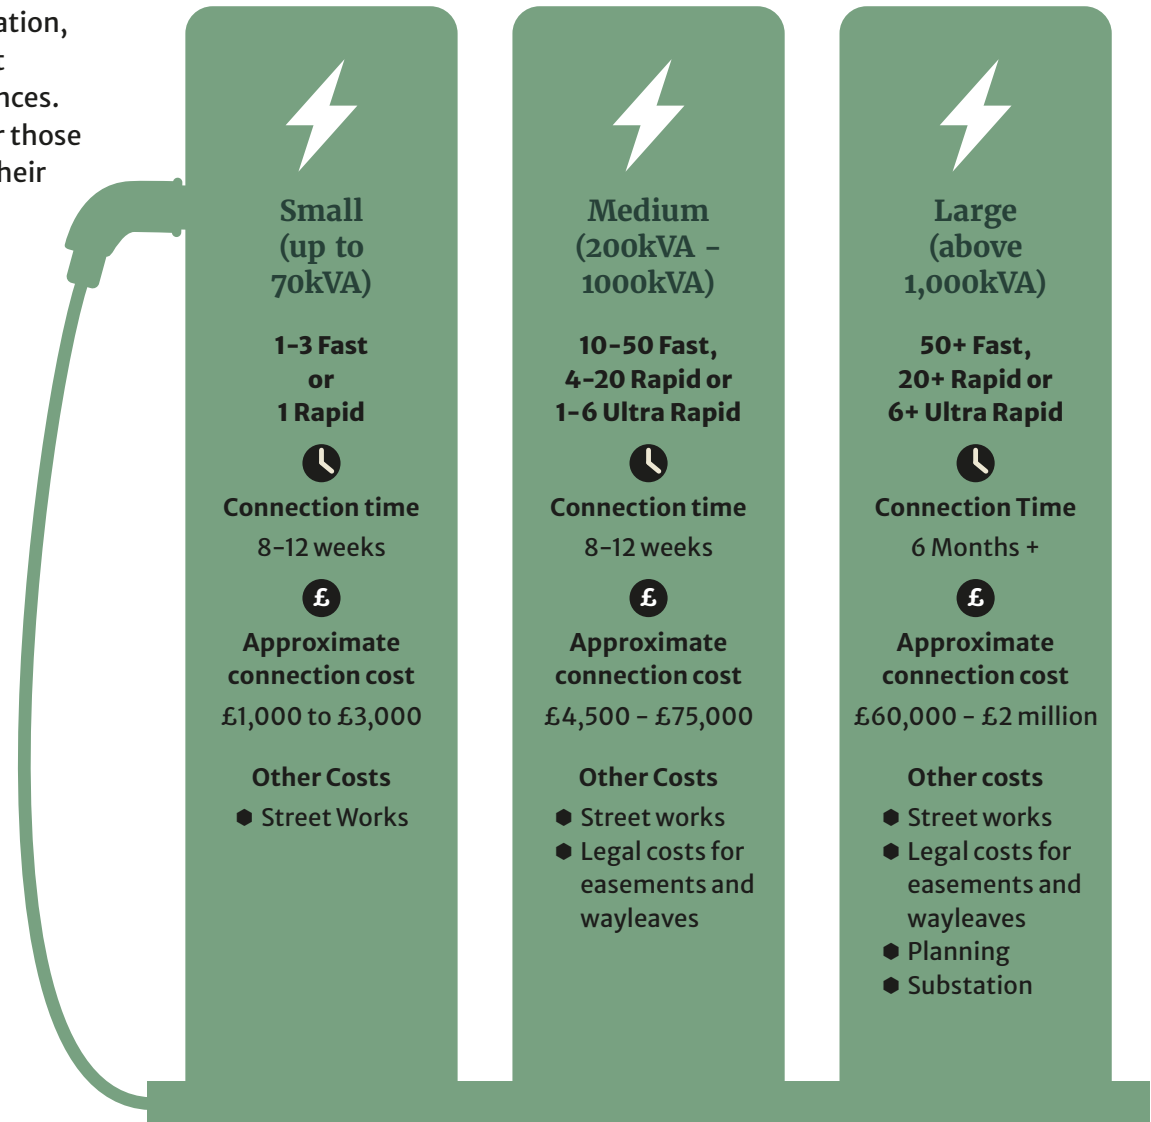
ation,
t
nces.
r those
heir

Small (up to 70kVA)

1-3 Fast or 1 Rapid

Connection time

8-12 weeks

£

Approximate connection cost

£1,000 to £3,000

Other Costs

- Street Works

Medium (200kVA - 1000kVA)

10-50 Fast, 4-20 Rapid or 1-6 Ultra Rapid

Connection time

8-12 weeks

£

Approximate connection cost

£4,500 - £75,000

Other Costs

- Street works
- Legal costs for easements and wayleaves

Large (above 1,000kVA)

50+ Fast, 20+ Rapid or 6+ Ultra Rapid

Connection Time

6 Months +

£

Approximate connection cost

£60,000 - £2 million

Other costs

- Street works
- Legal costs for easements and wayleaves
- Planning
- Substation